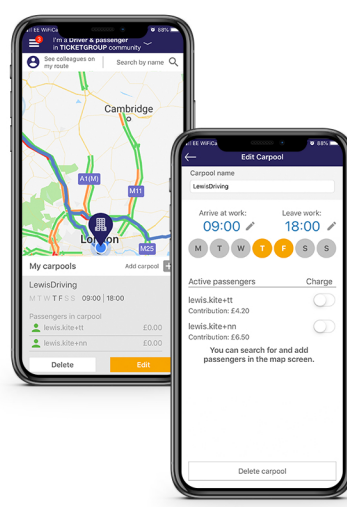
EE WiFiCall 89%

I'm a Driver & passenger in TICKETGROUP community

See colleagues on my route

Search by name

Cambridge

A1(M)

M11

London

M25

My carpools

Add carpool

LewisDriving

M T W T F S S 09:00 | 18:00

Passengers in carpool

lewis.kite+tt £0.00

lewis.kite+nn £0.00

Delete

Edit

EE WiFiCall 88%

Edit Carpool

Carpool name

LewisDriving

Arrive at work:

09:00

Leave work:

18:00

M T W T F S S

Active passengers

Charge

lewis.kite+tt

Contribution: £4.20

lewis.kite+nn

Contribution: £6.50

You can search for and add passengers in the map screen.

Delete carpool